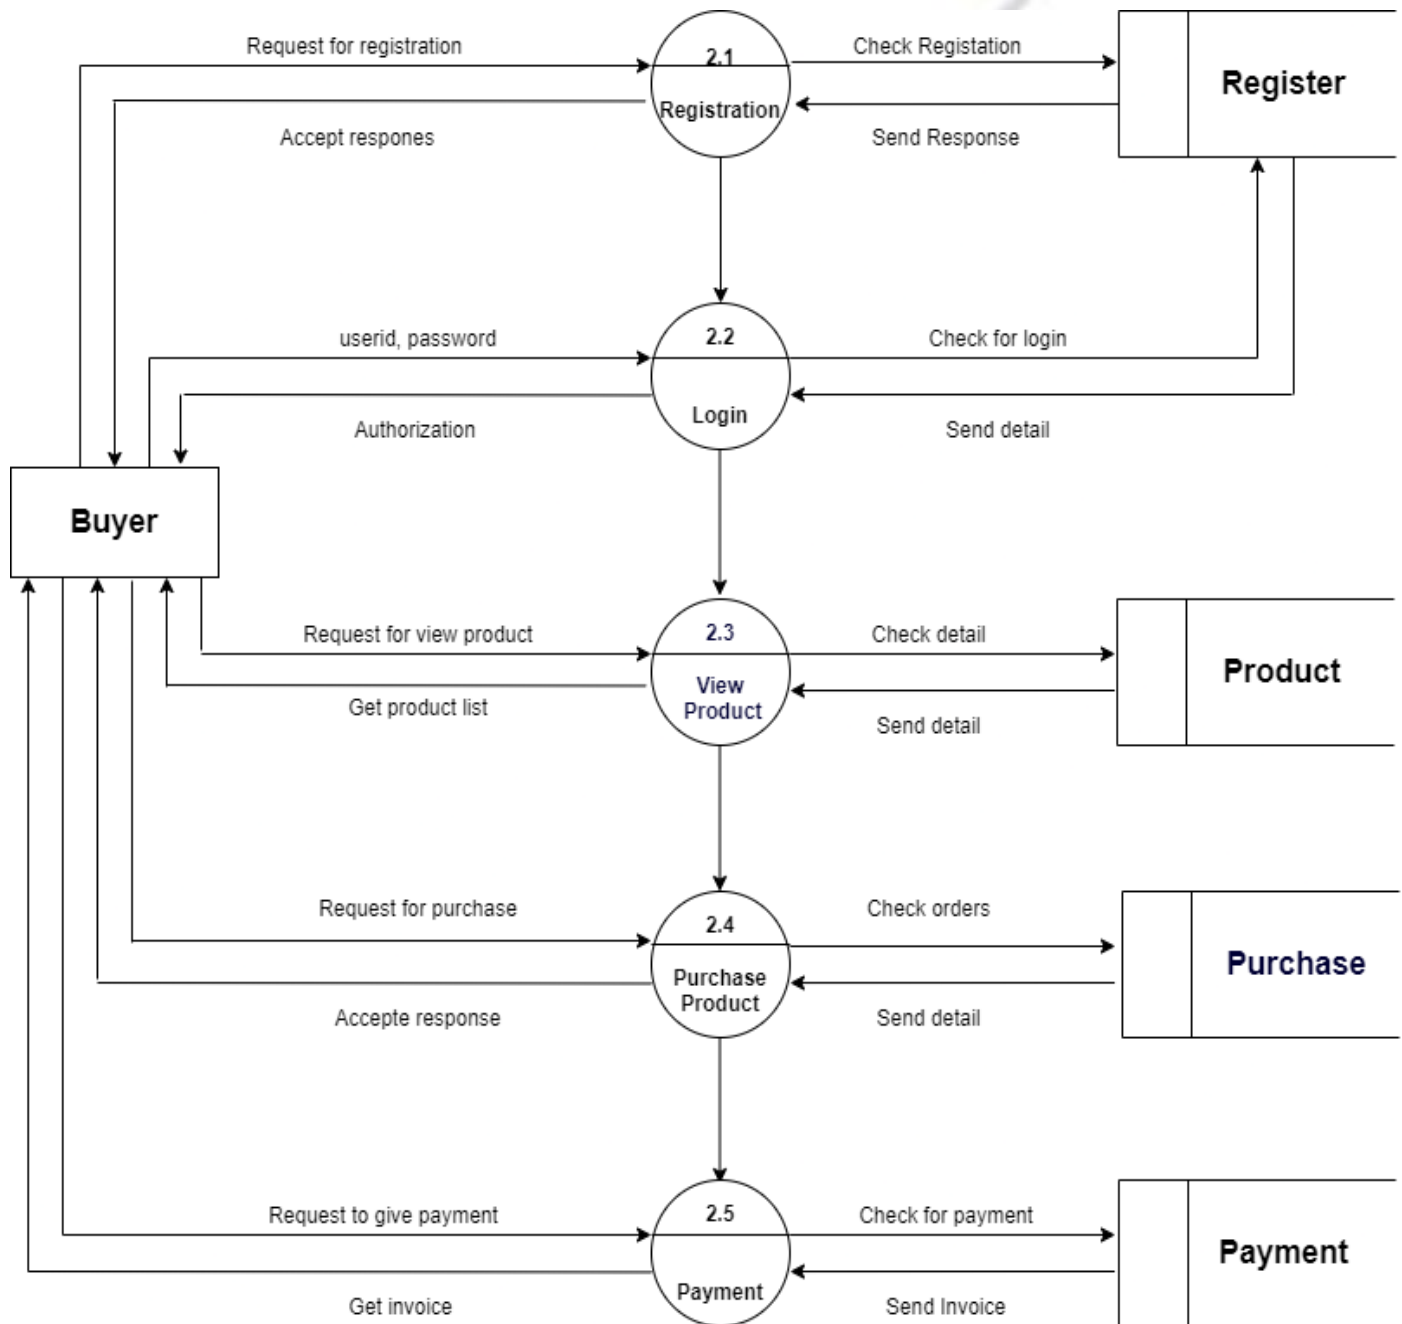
Request for registration

2.1

Registration

Check Registation

Register

Accept respones

Send Response

userid, password

2.2

Login

Check for login

Authorization

Send detail

Buyer

Request for view product

2.3

View Product

Check detail

Product

Get product list

Send detail

Request for purchase

2.4

Purchase Product

Check orders

Purchase

Accepte response

Send detail

Request to give payment

2.5

Payment

Check for payment

Payment

Get invoice

Send Invoice